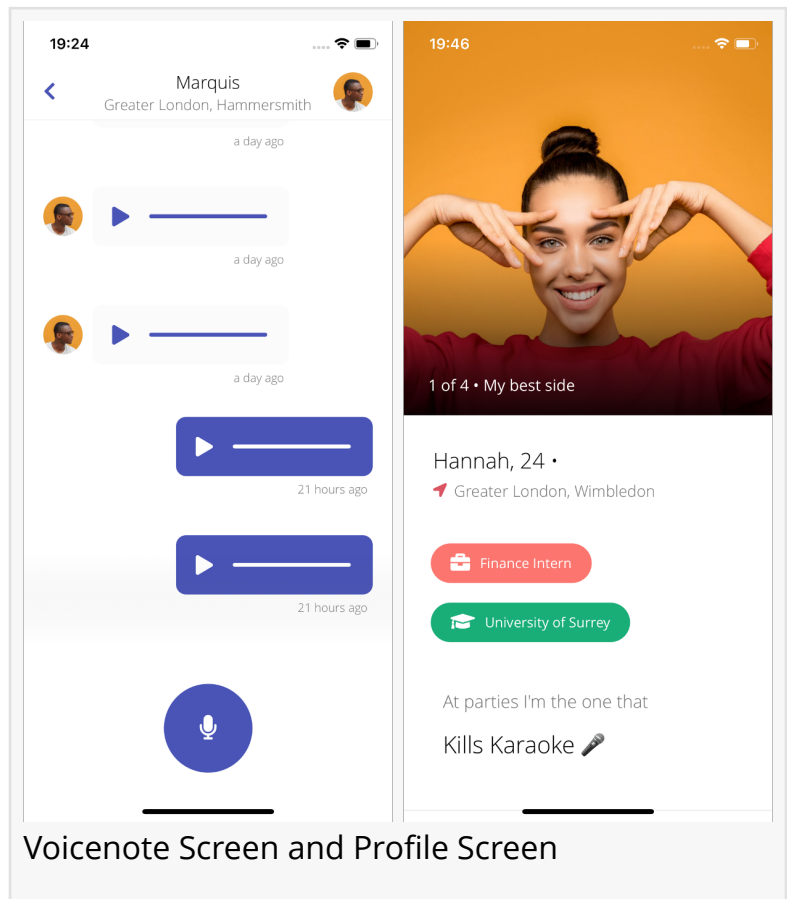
19:24

Marquis
Greater London, Hammersmith

a day ago

a day ago

a day ago

21 hours ago

21 hours ago

19:46

1 of 4 • My best side

Hannah, 24 •
Greater London, Wimbledon

Finance Intern

University of Surrey

At parties I'm the one that

Kills Karaoke 🎤

Voicenote Screen and Profile Screen